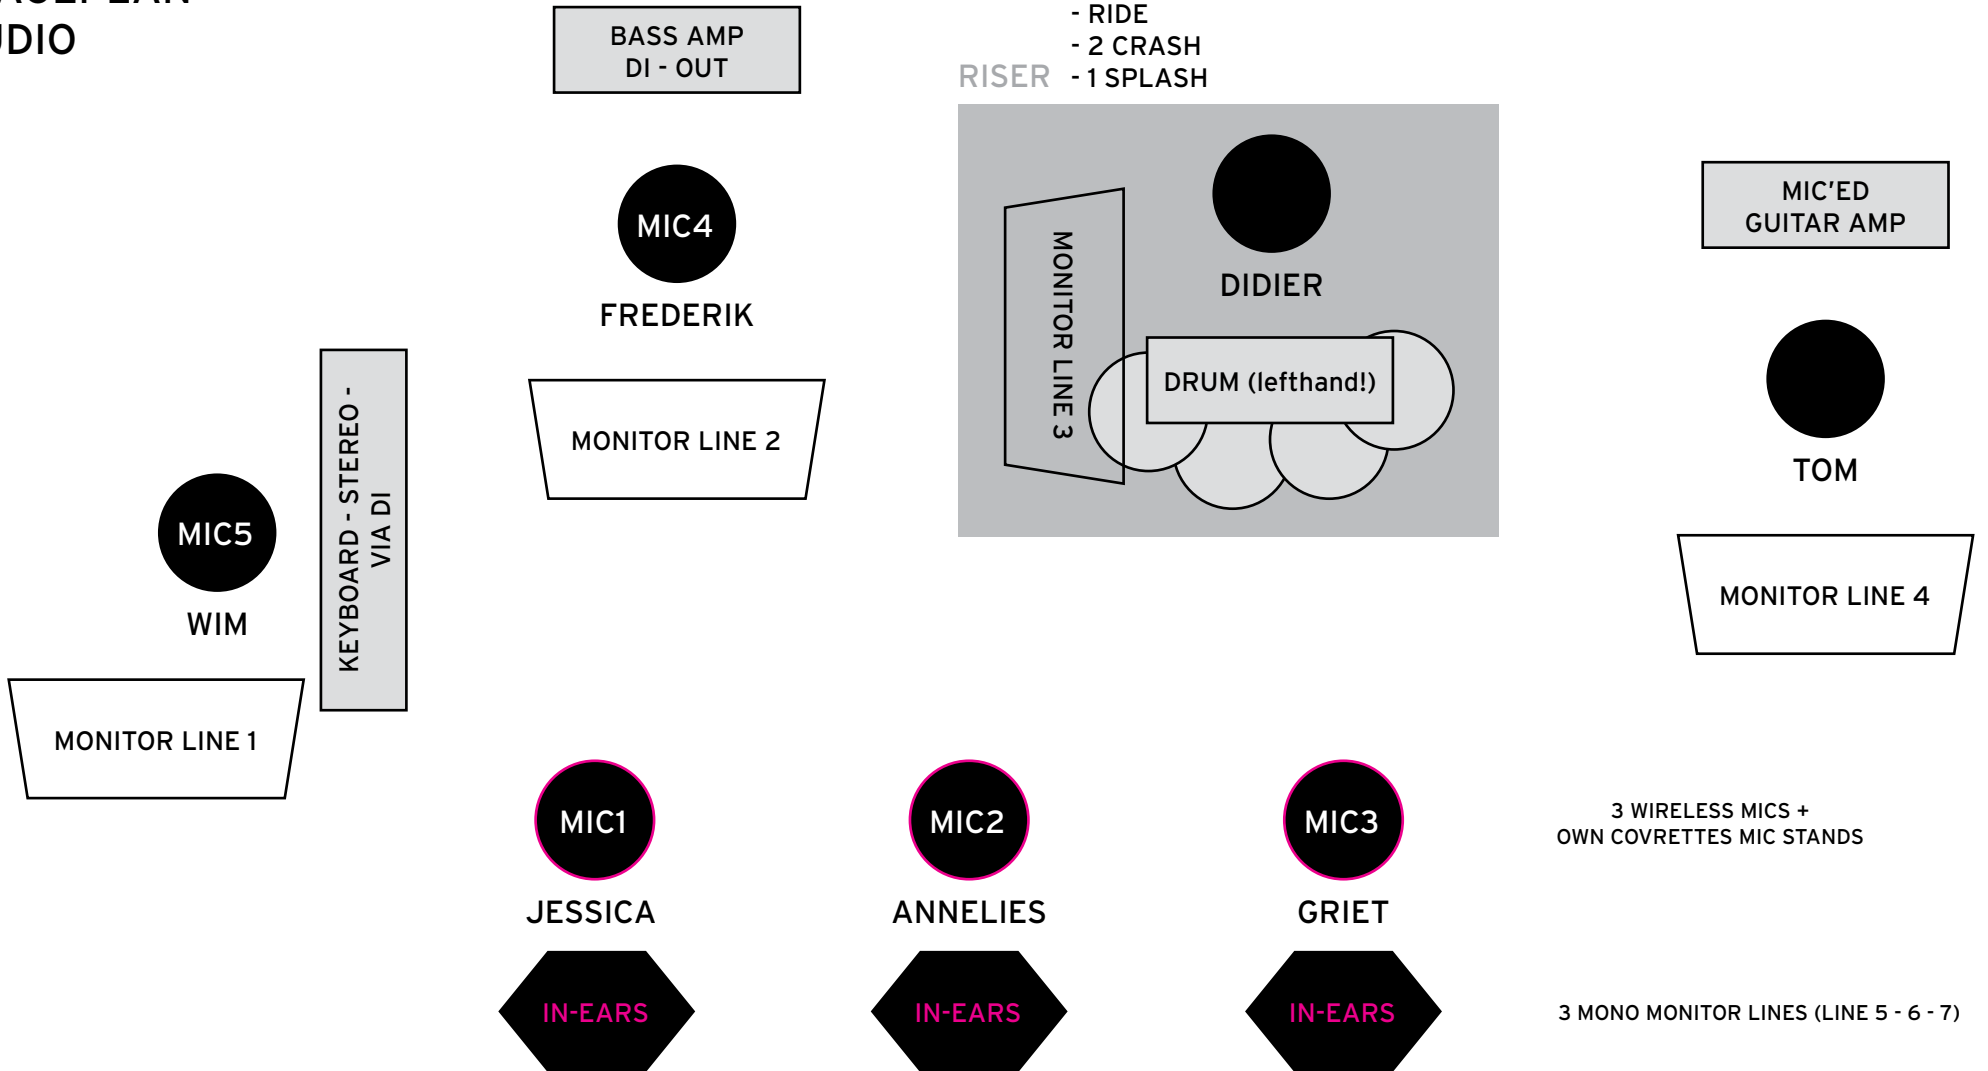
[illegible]AGEPLAN
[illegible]DIO

BASS AMP
DI - OUT

- RIDE
- 2 CRASH
RISER - 1 SPLASH

MIC'ED
GUITAR AMP

MIC4
FREDERIK

MONITOR LINE 3

DIDIER

DRUM (lefthand!)

TOM

MONITOR LINE 2

KEYBOARD - STEREO - VIA DI

MIC5
WIM

MONITOR LINE 4

MONITOR LINE 1

MIC1
JESSICA

MIC2
ANNELIES

MIC3
GRIET

3 WIRELESS MICS +
OWN COVRETTES MIC STANDS

IN-EARS

IN-EARS

IN-EARS

3 MONO MONITOR LINES (LINE 5 - 6 - 7)